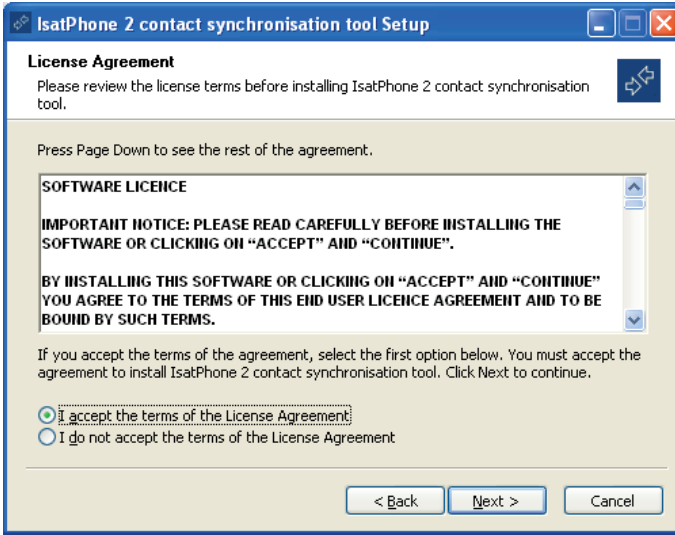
IsatPhone 2 contact synchronisation tool Setup

License Agreement

Please review the license terms before installing IsatPhone 2 contact synchronisation tool.

Press Page Down to see the rest of the agreement.

SOFTWARE LICENCE

IMPORTANT NOTICE: PLEASE READ CAREFULLY BEFORE INSTALLING THE SOFTWARE OR CLICKING ON “ACCEPT” AND “CONTINUE”.

BY INSTALLING THIS SOFTWARE OR CLICKING ON “ACCEPT” AND “CONTINUE” YOU AGREE TO THE TERMS OF THIS END USER LICENCE AGREEMENT AND TO BE BOUND BY SUCH TERMS.

If you accept the terms of the agreement, select the first option below. You must accept the agreement to install IsatPhone 2 contact synchronisation tool. Click Next to continue.

I accept the terms of the License Agreement

I do not accept the terms of the License Agreement

< Back

Next >

Cancel